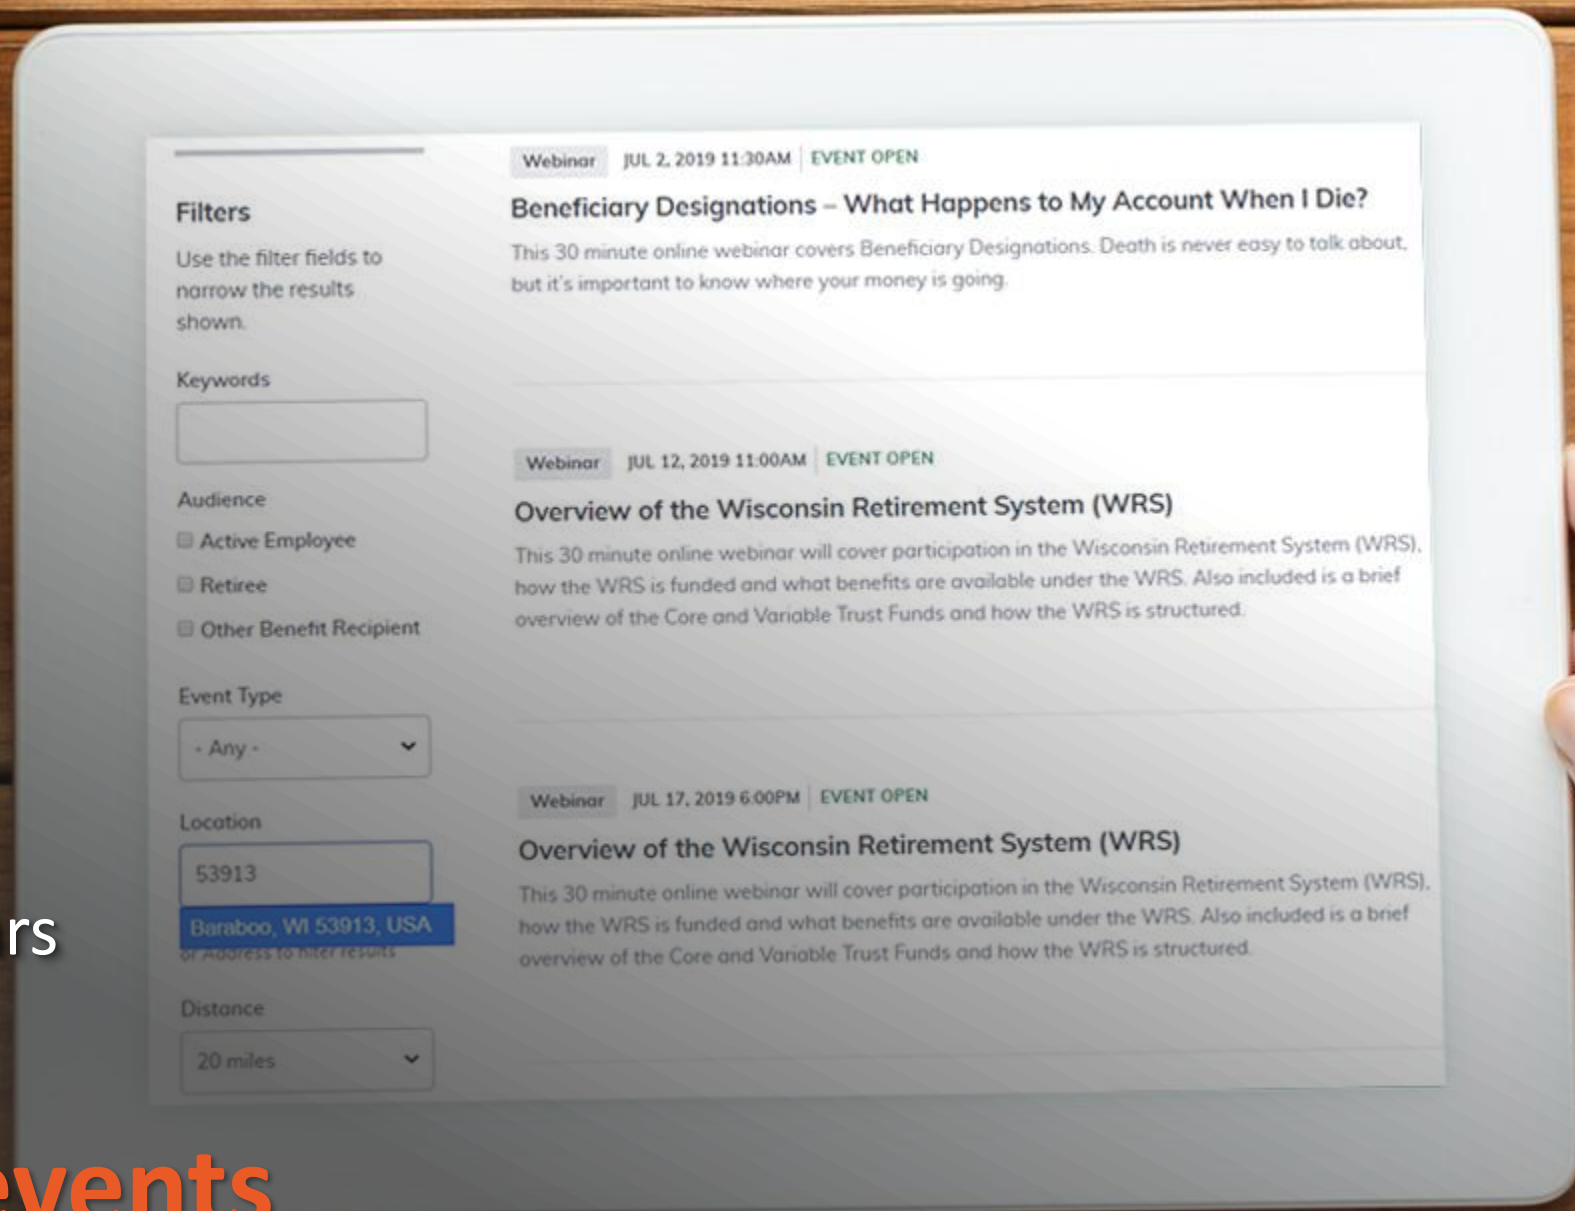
Filters

Use the filter fields to narrow the results shown.

Keywords

Audience

Active Employee

Retiree

Other Benefit Recipient

Event Type

- Any -

Location

53913

Baraboo, WI 53913, USA

or Address to filter results

Distance

20 miles

Webinar JUL 2, 2019 11:30AM EVENT OPEN

Beneficiary Designations – What Happens to My Account When I Die?

This 30 minute online webinar covers Beneficiary Designations. Death is never easy to talk about, but it's important to know where your money is going.

Webinar JUL 12, 2019 11:00AM EVENT OPEN

Overview of the Wisconsin Retirement System (WRS)

This 30 minute online webinar will cover participation in the Wisconsin Retirement System (WRS), how the WRS is funded and what benefits are available under the WRS. Also included is a brief overview of the Core and Variable Trust Funds and how the WRS is structured.

Webinar JUL 17, 2019 6:00PM EVENT OPEN

Overview of the Wisconsin Retirement System (WRS)

This 30 minute online webinar will cover participation in the Wisconsin Retirement System (WRS), how the WRS is funded and what benefits are available under the WRS. Also included is a brief overview of the Core and Variable Trust Funds and how the WRS is structured.

rs

events